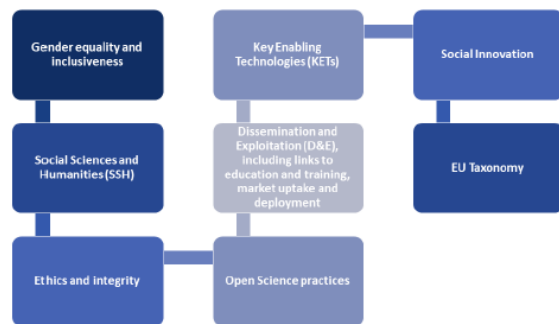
Gender equality and inclusiveness

Social Sciences and Humanities (SSH)

Ethics and integrity

Key Enabling Technologies (KETs)

Dissemination and Exploitation (D&E), including links to education and training, market uptake and deployment

Open Science practices

Social Innovation

EU Taxonomy